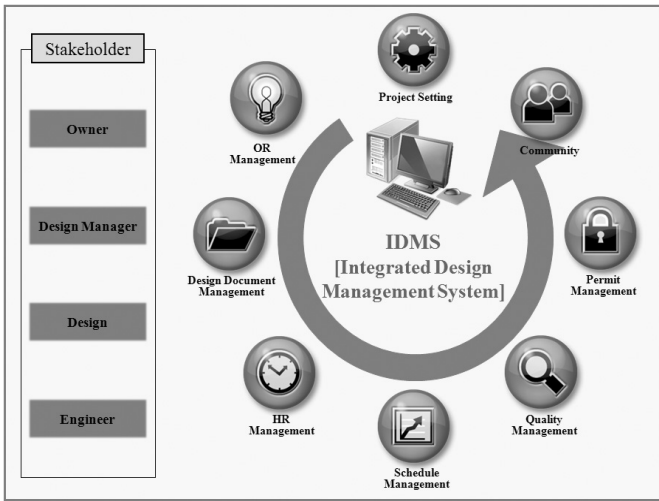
Stakeholder

Owner

Design Manager

Design

Engineer

Project Setting

OR Management

Community

IDMS
[Integrated Design Management System]

Design Document Management

Permit Management

HR Management

Quality Management

Schedule Management